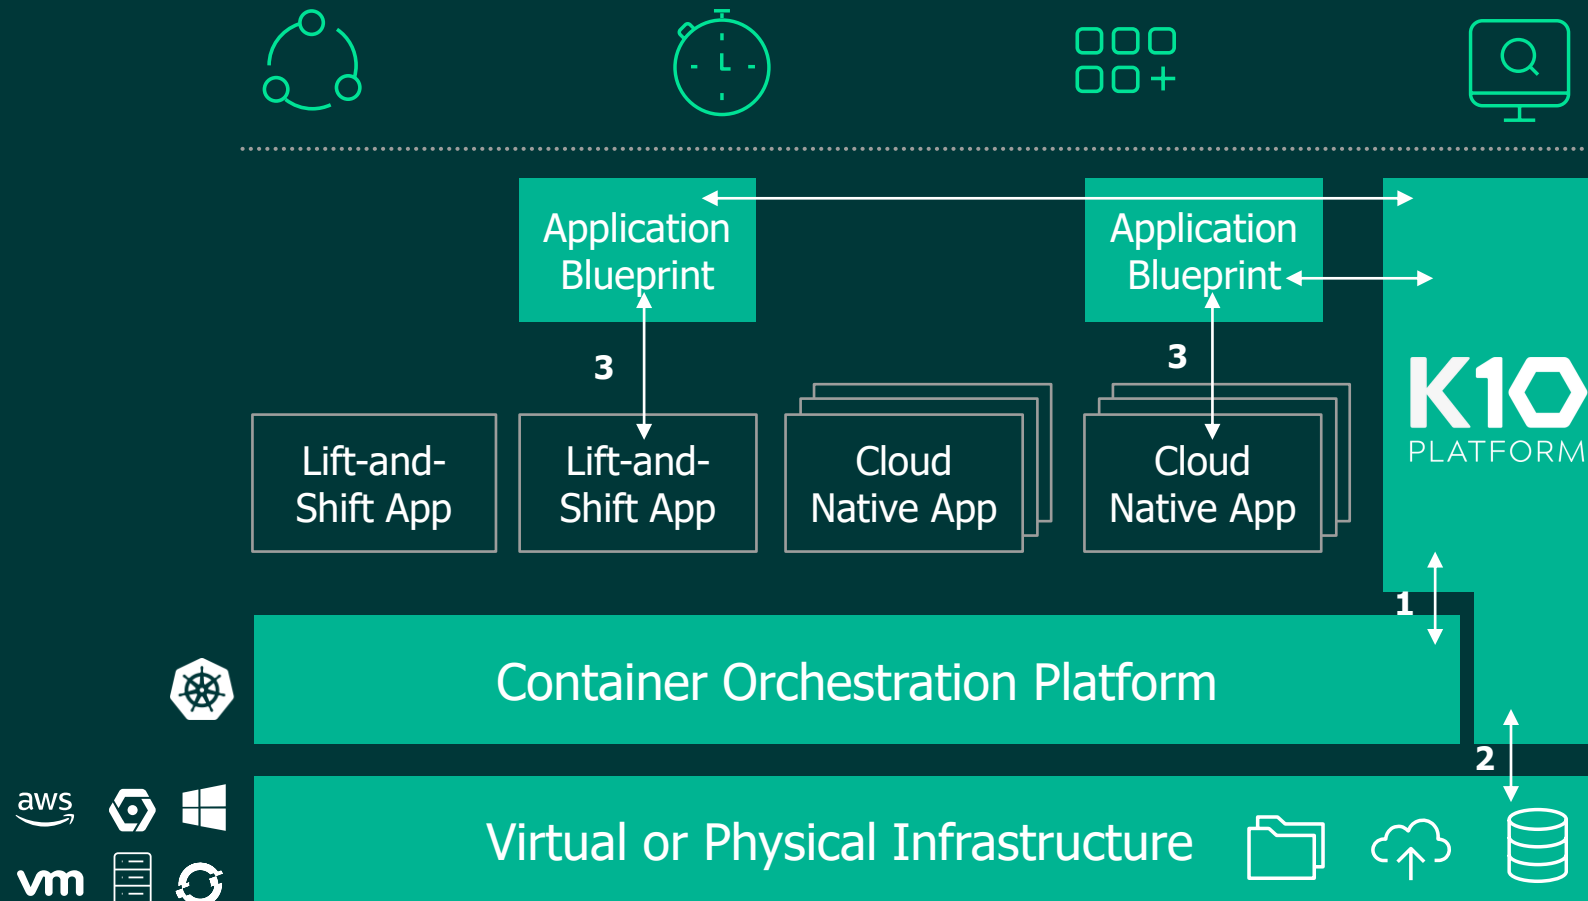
Application Blueprint

Application Blueprint

3

3

Lift-and-Shift App

Lift-and-Shift App

Cloud Native App

Cloud Native App

K10 PLATFORM

1

Container Orchestration Platform

2

aws

vm

Virtual or Physical Infrastructure